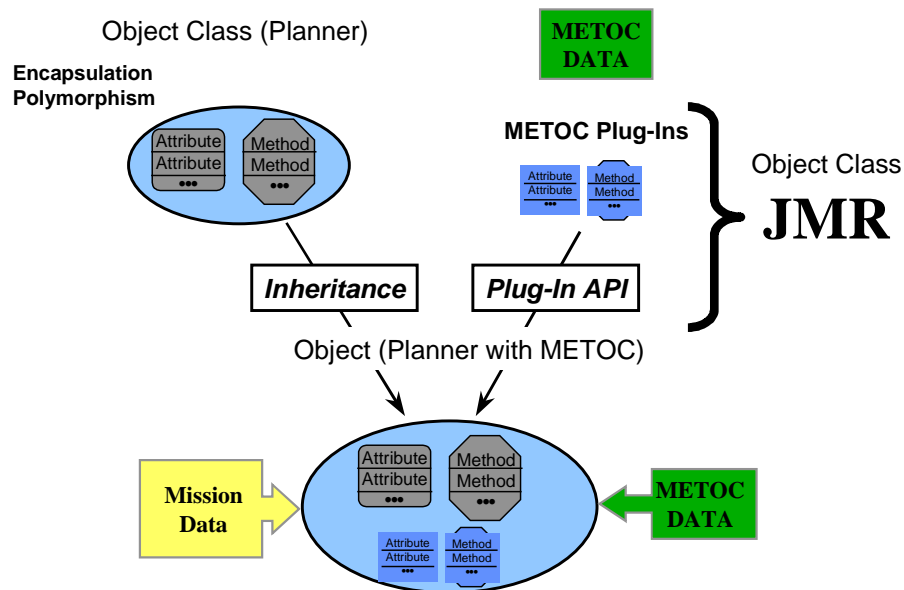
Object Class (Planner)

METOC DATA

Encapsulation
Polymorphism

Attribute
Attribute
•••

Method
Method
•••

METOC Plug-Ins

Attribute
Attribute
•••

Method
Method
•••

Object Class

JMR

Inheritance

Plug-In API

Object (Planner with METOC)

Mission Data

Attribute
Attribute
•••

Method
Method
•••

Attribute
Attribute
•••

Method
Method
•••

METOC DATA